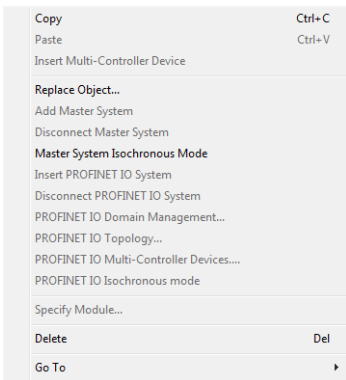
Copy Ctrl+C
Paste Ctrl+V
Insert Multi-Controller Device

Replace Object...
Add Master System
Disconnect Master System
Master System Isochronous Mode
Insert PROFINET IO System
Disconnect PROFINET IO System
PROFINET IO Domain Management...
PROFINET IO Topology...
PROFINET IO Multi-Controller Devices....
PROFINET IO Isochronous mode

Specify Module...

Delete Del

Go To